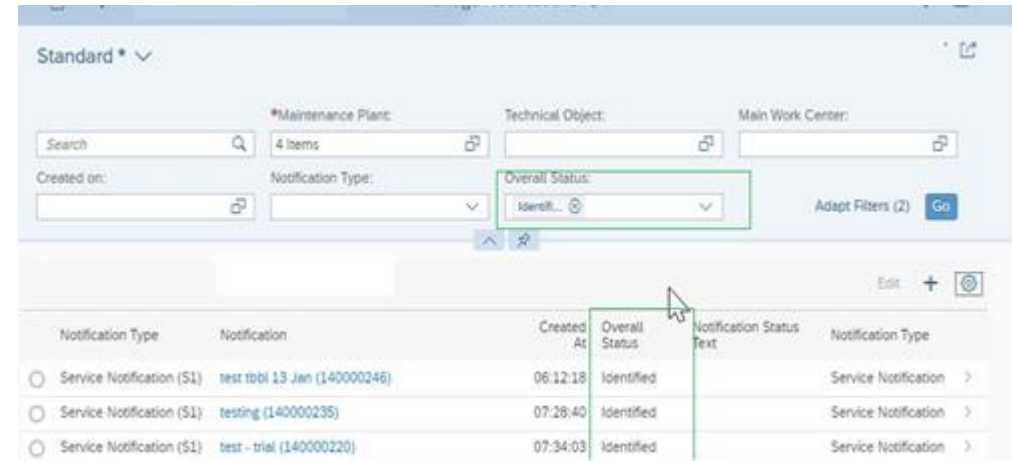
Standard * ∨

*Maintenance Plant:
Technical Object:
Main Work Center:

Search
4 Items

Created on:
Notification Type:
Overall Status:
Identif...

Adapt Filters (2)
Go

Edit
+

| Notification Type | Notification | Created At | Overall Status | Notification Status Text | Notification Type |
|---|---|---|---|---|---|
| Service Notification (S1) | test tbbl 13 Jan (140000246) | 06:12:18 | Identified | | Service Notification |
| Service Notification (S1) | testing (140000235) | 07:28:40 | Identified | | Service Notification |
| Service Notification (S1) | test - trial (140000220) | 07:34:03 | Identified | | Service Notification |